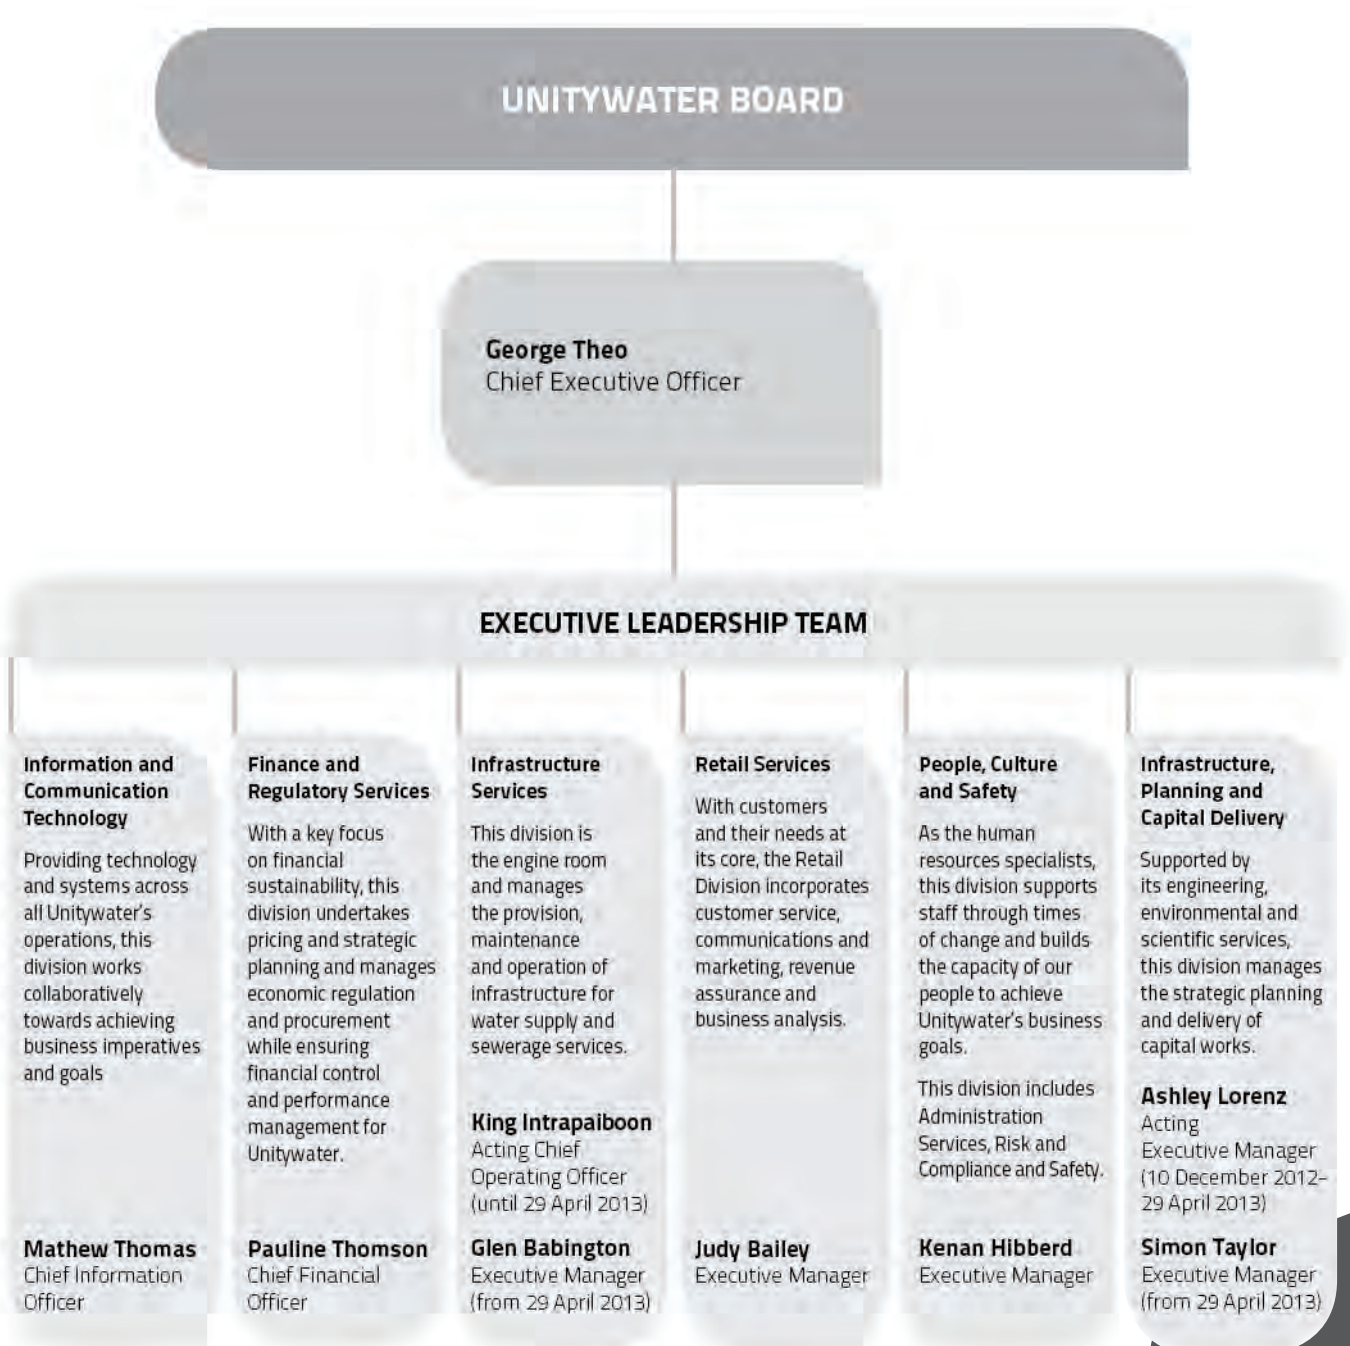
UNITYWATER BOARD

George Theo
Chief Executive Officer

EXECUTIVE LEADERSHIP TEAM

Information and Communication Technology

Providing technology and systems across all Unitywater's operations, this division works collaboratively towards achieving business imperatives and goals

Mathew Thomas
Chief Information Officer

Finance and Regulatory Services

With a key focus on financial sustainability, this division undertakes pricing and strategic planning and manages economic regulation and procurement while ensuring financial control and performance management for Unitywater.

Pauline Thomson
Chief Financial Officer

Infrastructure Services

This division is the engine room and manages the provision, maintenance and operation of infrastructure for water supply and sewerage services.

King Intrapaiboon
Acting Chief Operating Officer
(until 29 April 2013)

Glen Babington
Executive Manager
(from 29 April 2013)

Retail Services

With customers and their needs at its core, the Retail Division incorporates customer service, communications and marketing, revenue assurance and business analysis.

Judy Bailey
Executive Manager

People, Culture and Safety

As the human resources specialists, this division supports staff through times of change and builds the capacity of our people to achieve Unitywater's business goals.

This division includes Administration Services, Risk and Compliance and Safety.

Kenan Hibberd
Executive Manager

Infrastructure, Planning and Capital Delivery

Supported by its engineering, environmental and scientific services, this division manages the strategic planning and delivery of capital works.

Ashley Lorenz
Acting
Executive Manager
(10 December 2012–29 April 2013)

Simon Taylor
Executive Manager
(from 29 April 2013)